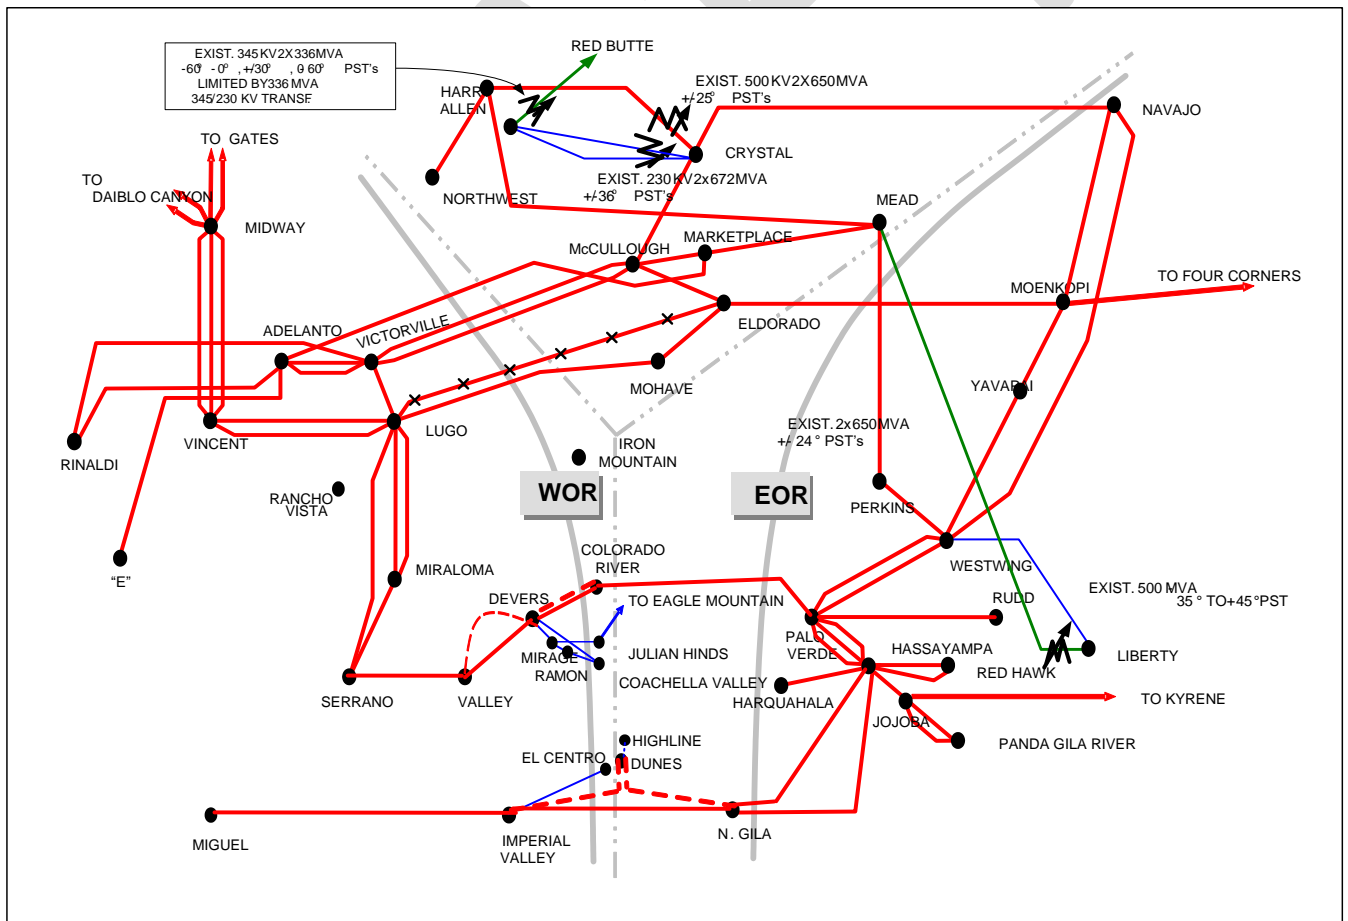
EXIST. 345KV2X336MVA
-60° -0° , +/30° , 0 60° PST's
LIMITED BY336 MVA
345/230 KV TRANSF

RED BUTTE

HARRY ALLEN

EXIST. 500KV2X650MVA
+/25° PST's

NAVAJO

CRYSTAL

TO GATES

TO DAIBLO CANYON

MIDWAY

NORTHWEST

EXIST. 230KV2x672MVA
+/36° PST's

MEAD

McCULLOUGH

MARKETPLACE

TO FOUR CORNERS

MOENKOPI

ADELANTO

VICTORVILLE

ELDORADO

MOHAVE

YAVAPAI

RINALDI

VINCENT

LUGO

IRON MOUNTAIN

EXIST. 2x650MVA
+/-24° PST's

RANCHO VISTA

WOR

EOR

PERKINS

"E"

MIRALOMA

COLORADO RIVER

WESTWING

DEVERS

TO EAGLE MOUNTAIN

RUDD

EXIST. 500 MVA
35° TO+45°PST

MIRAGE

JULIAN HINDS

PALO VERDE

HASSAYAMPA

LIBERTY

RAMON

COACHELLA VALLEY

RED HAWK

SERRANO

VALLEY

HARQUAHALA

TO KYRENE

JOJOBA

HIGHLINE

PANDA GILA RIVER

EL CENTRO

DUNES

MIGUEL

IMPERIAL VALLEY

N. GILA